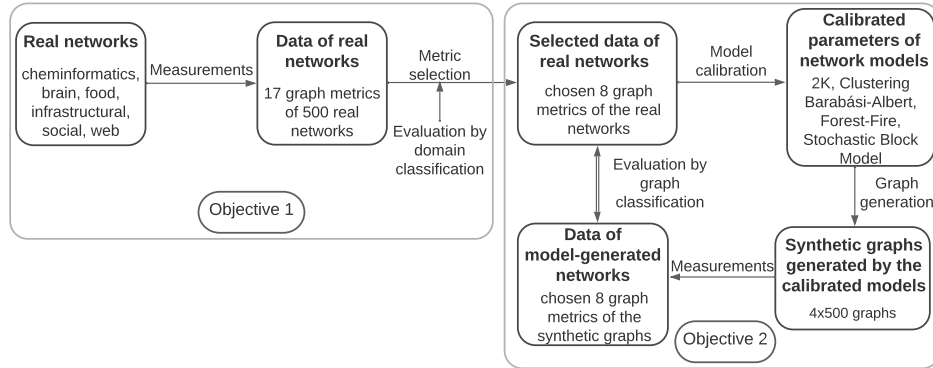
Real networks

cheminformatics, brain, food, infrastructural, social, web

Measurements

Data of real networks

17 graph metrics of 500 real networks

Metric selection

Evaluation by domain classification

Objective 1

Selected data of real networks

chosen 8 graph metrics of the real networks

Model calibration

Calibrated parameters of network models

2K, Clustering Barabási-Albert, Forest-Fire, Stochastic Block Model

Evaluation by graph classification

Graph generation

Data of model-generated networks

chosen 8 graph metrics of the synthetic graphs

Measurements

Synthetic graphs generated by the calibrated models

4x500 graphs

Objective 2